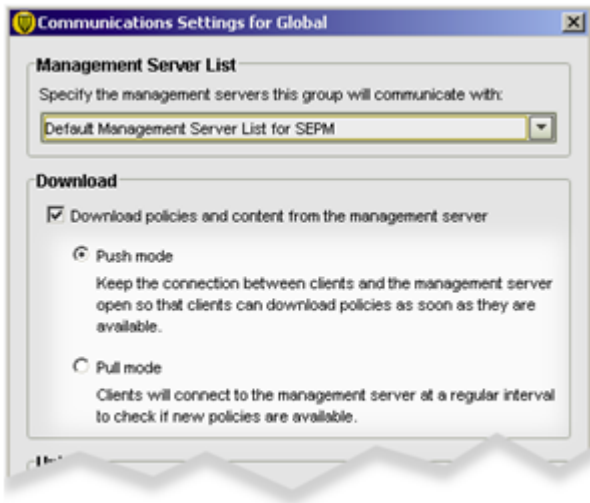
Communications Settings for Global

Management Server List

Specify the management servers this group will communicate with:

Default Management Server List for SEPM

Download

Download policies and content from the management server

Push mode

Keep the connection between clients and the management server open so that clients can download policies as soon as they are available.

Pull mode

Clients will connect to the management server at a regular interval to check if new policies are available.

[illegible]